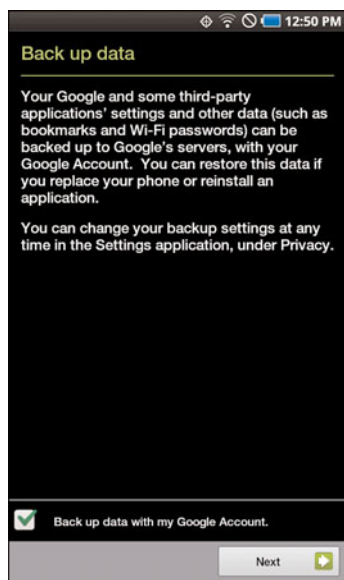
12:50 PM

Back up data

Your Google and some third-party applications' settings and other data (such as bookmarks and Wi-Fi passwords) can be backed up to Google's servers, with your Google Account. You can restore this data if you replace your phone or reinstall an application.

You can change your backup settings at any time in the Settings application, under Privacy.

Back up data with my Google Account.

Next